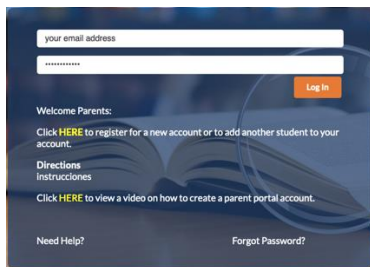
your email address

••••••••••••

Log In

Welcome Parents:

Click HERE to register for a new account or to add another student to your account.

Directions
Instrucciones

Click HERE to view a video on how to create a parent portal account.

Need Help?

Forgot Password?